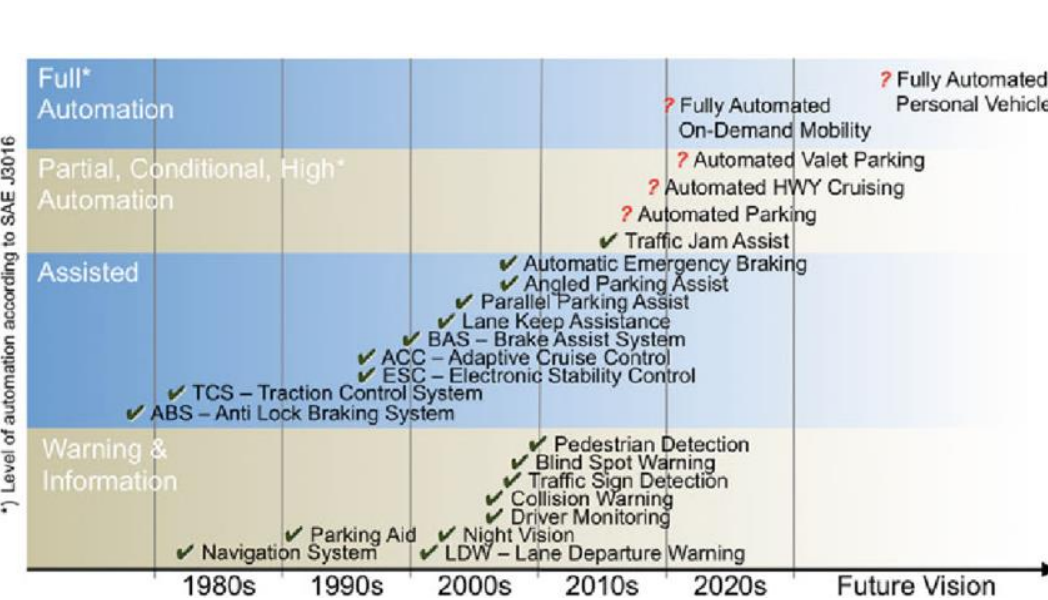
*) Level of automation according to SAE J3016

Full* Automation

? Fully Automated Personal Vehicle

? Fully Automated On-Demand Mobility

Partial, Conditional, High* Automation

? Automated Valet Parking
? Automated HWY Cruising
? Automated Parking
✔ Traffic Jam Assist

Assisted

✔ Automatic Emergency Braking
✔ Angled Parking Assist
✔ Parallel Parking Assist
✔ Lane Keep Assistance
✔ BAS – Brake Assist System
✔ ACC – Adaptive Cruise Control
✔ ESC – Electronic Stability Control
✔ TCS – Traction Control System
✔ ABS – Anti Lock Braking System

Warning & Information

✔ Pedestrian Detection
✔ Blind Spot Warning
✔ Traffic Sign Detection
✔ Collision Warning
✔ Driver Monitoring
✔ Parking Aid
✔ Night Vision
✔ Navigation System
✔ LDW – Lane Departure Warning

1980s 1990s 2000s 2010s 2020s Future Vision